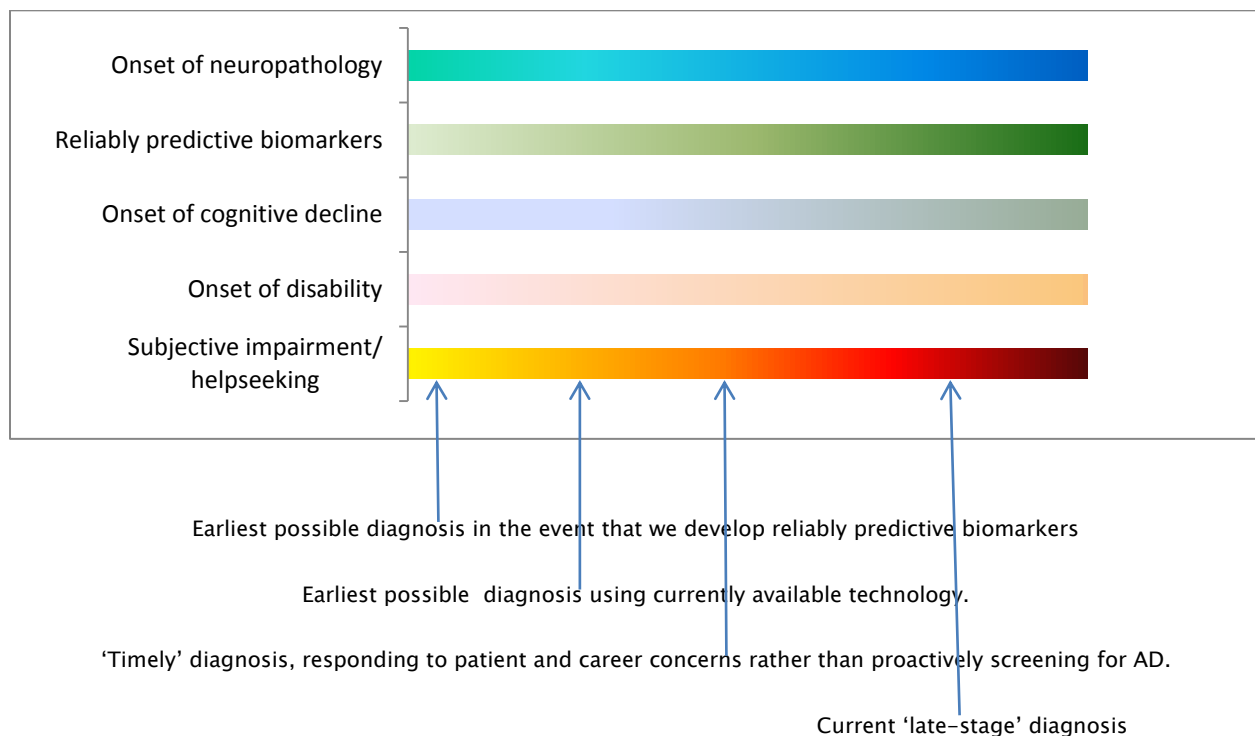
Onset of neuropathology

Reliably predictive biomarkers

Onset of cognitive decline

Onset of disability

Subjective impairment/ helpseeking

Earliest possible diagnosis in the event that we develop reliably predictive biomarkers

Earliest possible diagnosis using currently available technology.

'Timely' diagnosis, responding to patient and career concerns rather than proactively screening for AD.

Current 'late-stage' diagnosis